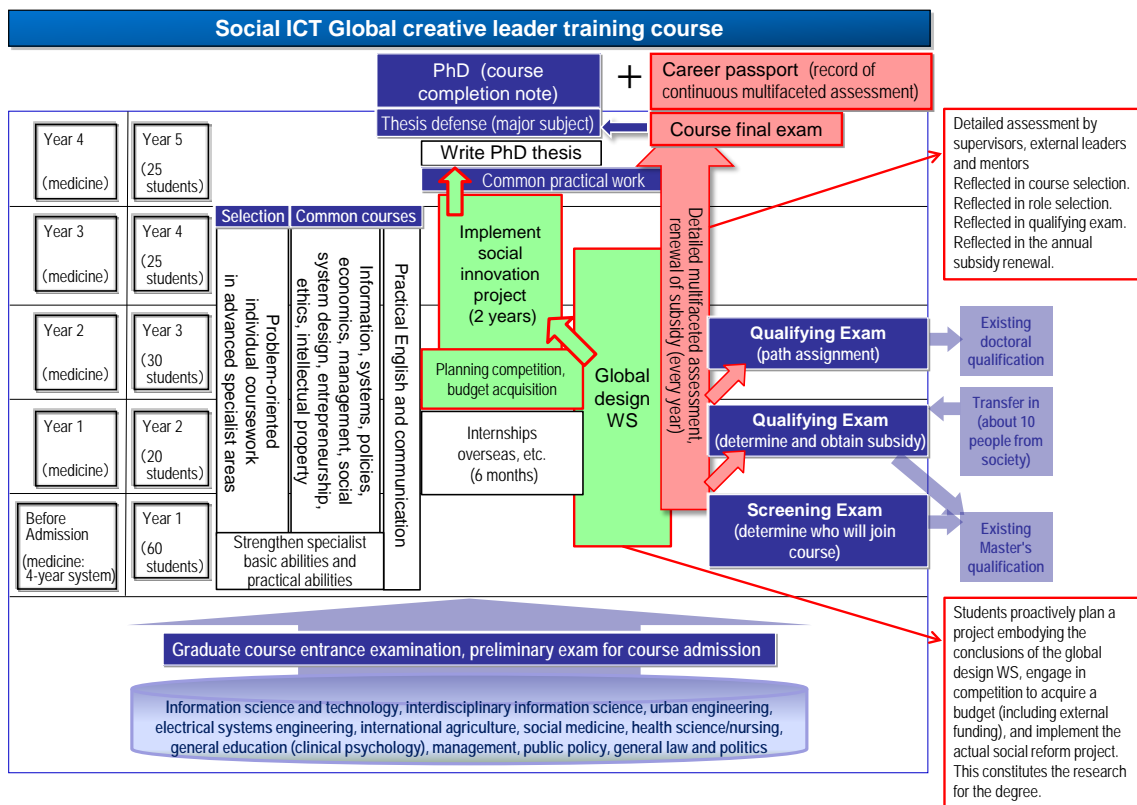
Social ICT Global creative leader training course

PhD (course completion note)

+

Career passport (record of continuous multifaceted assessment)

Thesis defense (major subject)

Course final exam

Write PhD thesis

Common practical work

Detailed assessment by supervisors, external leaders and mentors
Reflected in course selection.
Reflected in role selection.
Reflected in qualifying exam.
Reflected in the annual subsidy renewal.

Year 4 (medicine)

Year 5 (25 students)

Year 3 (medicine)

Year 4 (25 students)

Year 2 (medicine)

Year 3 (30 students)

Year 1 (medicine)

Year 2 (20 students)

Before Admission (medicine: 4-year system)

Year 1 (60 students)

Selection

Common courses

Problem-oriented individual coursework in advanced specialist areas

Information, systems, policies, economics, management, social system design, entrepreneurship, ethics, intellectual property

Practical English and communication

Strengthen specialist basic abilities and practical abilities

Implement social innovation project (2 years)

Planning competition, budget acquisition

Internships overseas, etc. (6 months)

Global design WS

Detailed multifaceted assessment, renewal of subsidy (every year)

Qualifying Exam (path assignment)

Existing doctoral qualification

Qualifying Exam (determine and obtain subsidy)

Transfer in (about 10 people from society)

Screening Exam (determine who will join course)

Existing Master's qualification

Students proactively plan a project embodying the conclusions of the global design WS, engage in competition to acquire a budget (including external funding), and implement the actual social reform project. This constitutes the research for the degree.

Graduate course entrance examination, preliminary exam for course admission

Information science and technology, interdisciplinary information science, urban engineering, electrical systems engineering, international agriculture, social medicine, health science/nursing, general education (clinical psychology), management, public policy, general law and politics